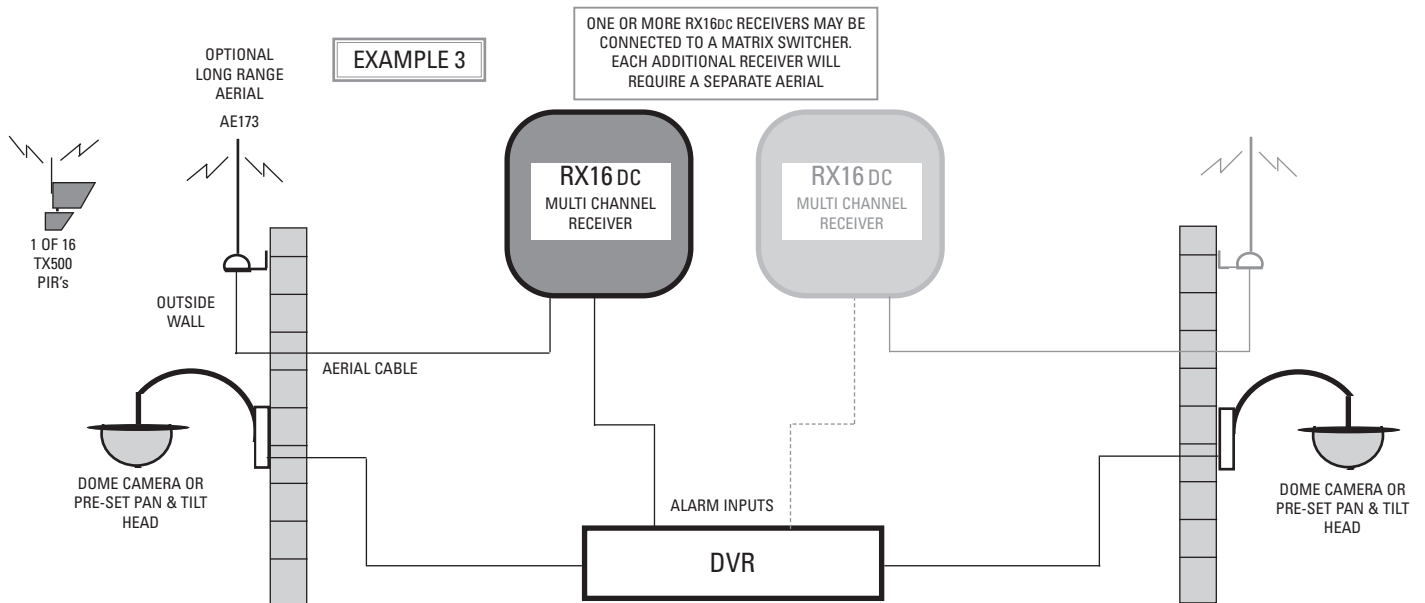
ONE OR MORE RX16DC RECEIVERS MAY BE CONNECTED TO A MATRIX SWITCHER. EACH ADDITIONAL RECEIVER WILL REQUIRE A SEPARATE AERIAL

EXAMPLE 3

OPTIONAL LONG RANGE AERIAL

AE173

1 OF 16 TX500 PIR's

OUTSIDE WALL

RX16 DC
MULTI CHANNEL RECEIVER

RX16 DC
MULTI CHANNEL RECEIVER

AERIAL CABLE

DOME CAMERA OR PRE-SET PAN & TILT HEAD

ALARM INPUTS

DVR

DOME CAMERA OR PRE-SET PAN & TILT HEAD